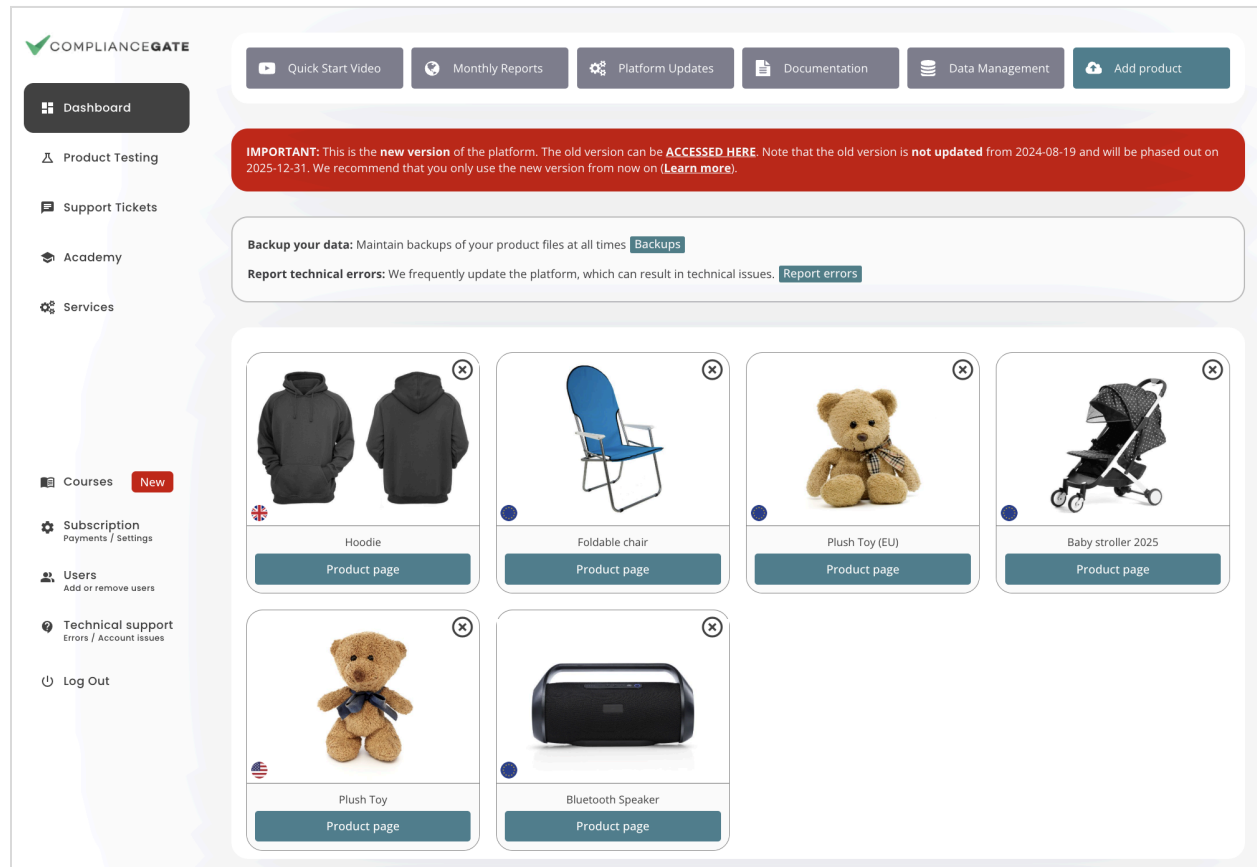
COMPLIANCEGATE

Dashboard

Product Testing

Support Tickets

Academy

Services

Courses New

Subscription
Payments / Settings

Users
Add or remove users

Technical support
Errors / Account issues

Log Out

Quick Start Video | Monthly Reports | Platform Updates | Documentation | Data Management | Add product

IMPORTANT: This is the new version of the platform. The old version can be ACCESSED HERE. Note that the old version is not updated from 2024-08-19 and will be phased out on 2025-12-31. We recommend that you only use the new version from now on (Learn more).

Backup your data: Maintain backups of your product files at all times Backups

Report technical errors: We frequently update the platform, which can result in technical issues. Report errors

Hoodie
Product page

Foldable chair
Product page

Plush Toy (EU)
Product page

Baby stroller 2025
Product page

Plush Toy
Product page

Bluetooth Speaker
Product page